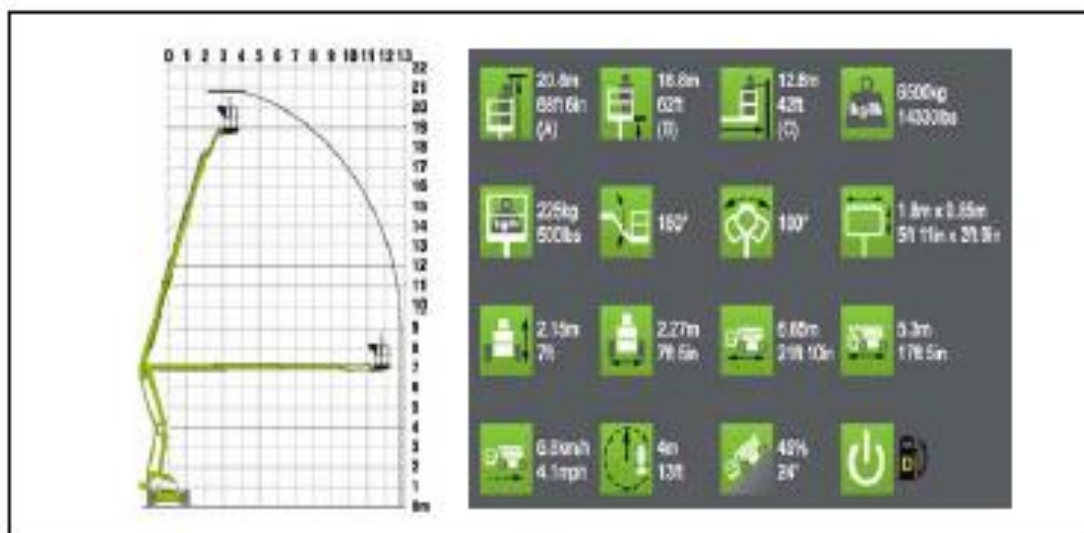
0 1 2 3 4 5 6 7 8 9 10 11 12 13

22 21 20 19 18 17 16 15 14 13 12 11 10 9 8 7 6 5 4 3 2 1 0m

20.8m 68ft 6in (A)

18.8m 62ft (B)

12.8m 42ft (C)

6500kg 14330lbs

kg/lb

225kg 500lbs

kg/lb

160°

180°

1.8m x 0.85m 5ft 11in x 2ft 9in

2.15m 7ft

2.27m 7ft 5in

6.65m 21ft 10in

5.3m 17ft 5in

6.6km/h 4.1mph

4m 13ft

45% 24°